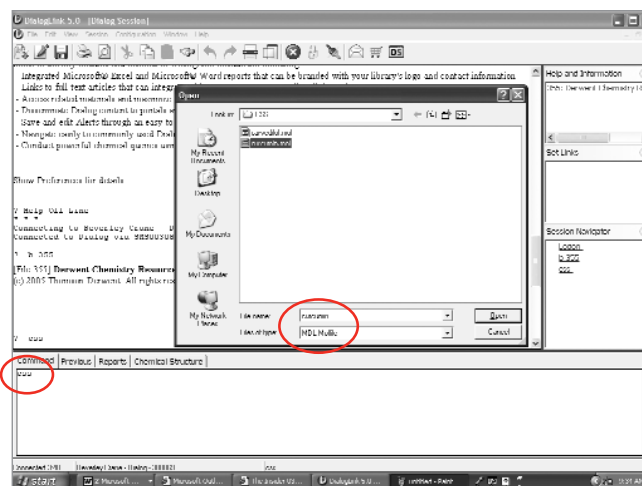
DialogLink 5.0 - [Dialog Session]
File Edit View Session Configuration Window Help

Integrated Microsoft® Excel and Microsoft® Word reports that can be branded with your library's logo and contact information
Links to full text articles that can integr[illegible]
- Access tutorial tutorials and customize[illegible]
- Documents Dialog content to portals a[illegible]
Save and edit Alerts through an easy to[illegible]
- Navigate easily to commonly used Dial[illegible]
- Conduct powerful chemical queries usin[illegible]

Show Preferences for details

? Help Off Line
Connecting to Beverley Crane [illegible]
Connected to Dialog via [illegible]

? b 355

[File 355] Derwent Chemistry Resource
(c) 2005 Thomson Derwent. All rights res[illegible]

? sss

Help and Information
355: Derwent Chemistry R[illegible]

Set Links

Session Navigator
Logon
b 355
sss

Open
Look in: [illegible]
camoalkol.mol
morphin.mol
My Recent Documents
Desktop
My Documents
My Computer
My Network Places
File name: morphin
Files of type: MDL Molfile
Open
Cancel

Command Previous Reports Chemical Structure
sss

Connected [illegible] Beverley Crane - Dialog - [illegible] sss

start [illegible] Microsoft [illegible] Microsoft Outl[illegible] The Insider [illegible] DialogLink 5.0 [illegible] untitled - Paint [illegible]